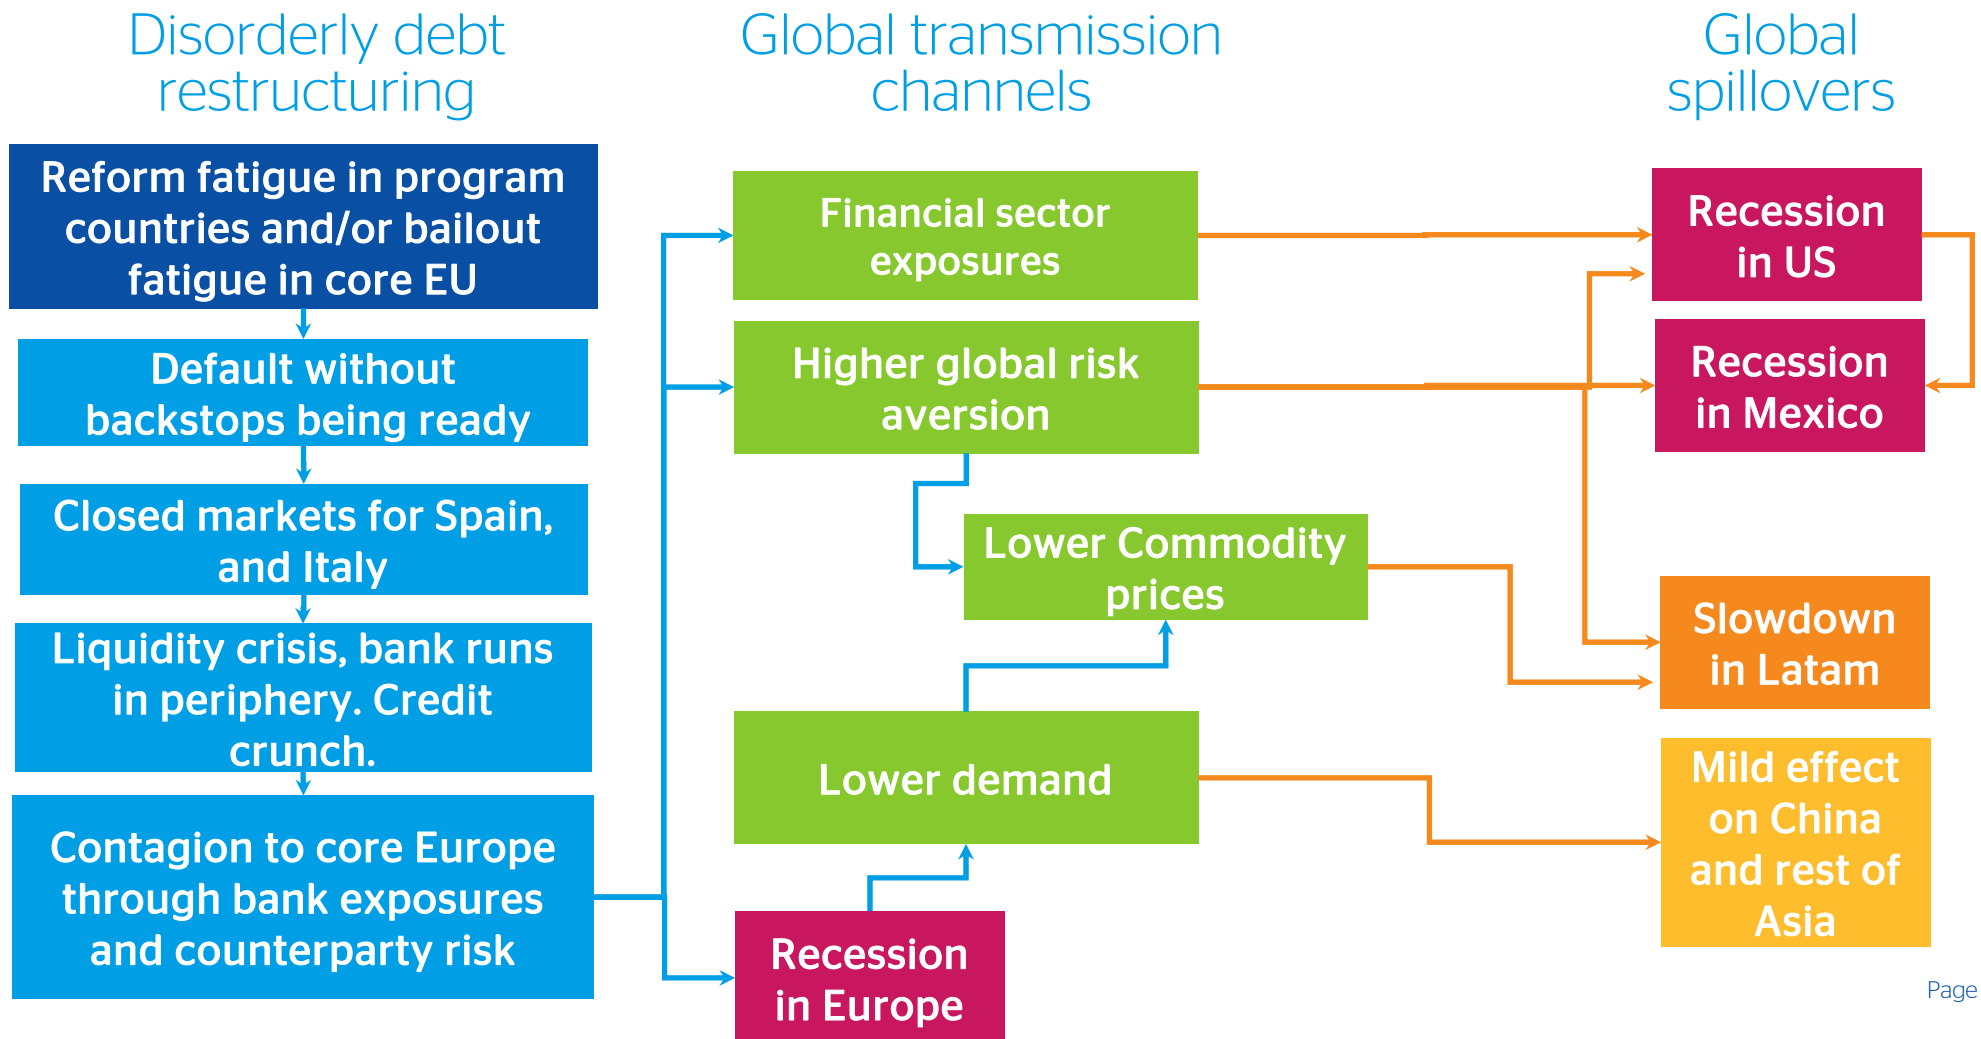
Disorderly debt restructuring

Global transmission channels

Global spillovers

Reform fatigue in program countries and/or bailout fatigue in core EU

Default without backstops being ready

Closed markets for Spain, and Italy

Liquidity crisis, bank runs in periphery. Credit crunch.

Contagion to core Europe through bank exposures and counterparty risk

Financial sector exposures

Higher global risk aversion

Lower Commodity prices

Lower demand

Recession in Europe

Recession in US

Recession in Mexico

Slowdown in Latam

Mild effect on China and rest of Asia

Page